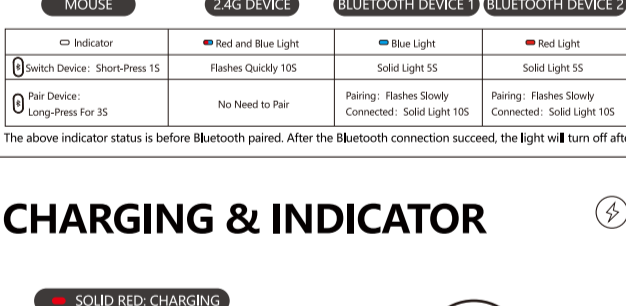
MOUSE | 2.4G DEVICE | BLUETOOTH DEVICE 1 | BLUETOOTH DEVICE 2

| Indicator | Red and Blue Light | Blue Light | Red Light |
|---|---|---|---|
| Switch Device: Short-Press 1S | Flashes Quickly 10S | Solid Light 5S | Solid Light 5S |
| Pair Device: Long-Press For 3S | No Need to Pair | Pairing: Flashes Slowly Connected: Solid Light 10S | Pairing: Flashes Slowly Connected: Solid Light 10S |

The above indicator status is before Bluetooth paired. After the Bluetooth connection succeed, the light will turn off aft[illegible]

CHARGING & INDICATOR

SOLID RED: CHARGING